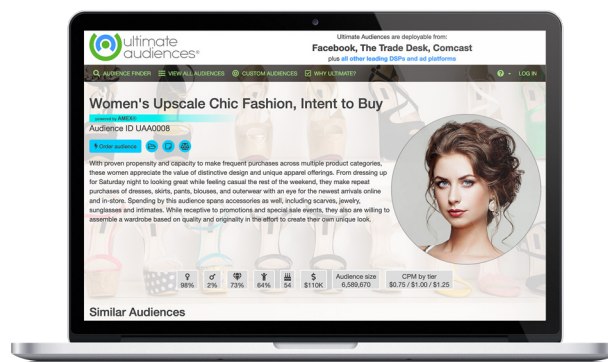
ultimate audiences®

Ultimate Audiences are deployable from:
Facebook, The Trade Desk, Comcast
plus all other leading DSPs and ad platforms

AUDIENCE FINDER VIEW ALL AUDIENCES CUSTOM AUDIENCES WHY ULTIMATE? LOG IN

Women's Upscale Chic Fashion, Intent to Buy

powered by AMEX®

Audience ID UAA0008

Order audience

With proven propensity and capacity to make frequent purchases across multiple product categories, these women appreciate the value of distinctive design and unique apparel offerings. From dressing up for Saturday night to looking great while feeling casual the rest of the weekend, they make repeat purchases of dresses, skirts, pants, blouses, and outerwear with an eye for the newest arrivals online and in-store. Spending by this audience spans accessories as well, including scarves, jewelry, sunglasses and intimates. While receptive to promotions and special sale events, they also are willing to assemble a wardrobe based on quality and originality in the effort to create their own unique look.

| 98% | 2% | 73% | 64% | 54 | $110K | Audience size 6,589,670 | CPM by tier $0.75 / $1.00 / $1.25 |
|---|---|---|---|---|---|---|---|

Similar Audiences